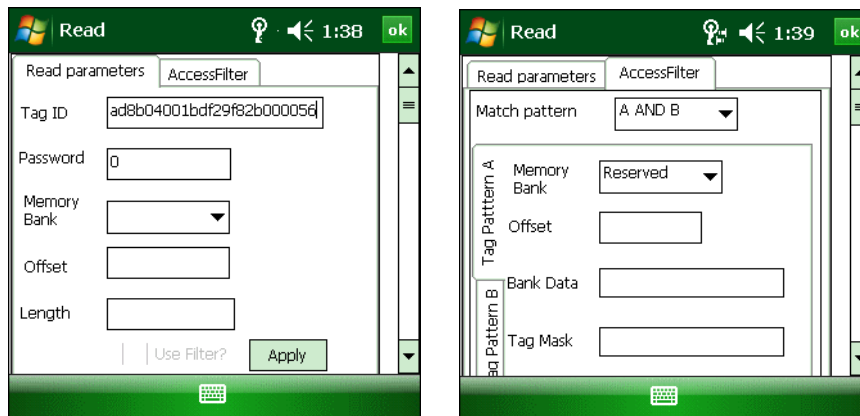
Read 1:38 ok

Read parameters AccessFilter

Tag ID ad8b04001bdf29f82b000056

Password 0

Memory Bank

Offset

Length

Use Filter? Apply

Read 1:39 ok

Read parameters AccessFilter

Match pattern A AND B

Tag Patttern A

Memory Bank Reserved

Offset

Bank Data

Tag Mask

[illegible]g Pattern B